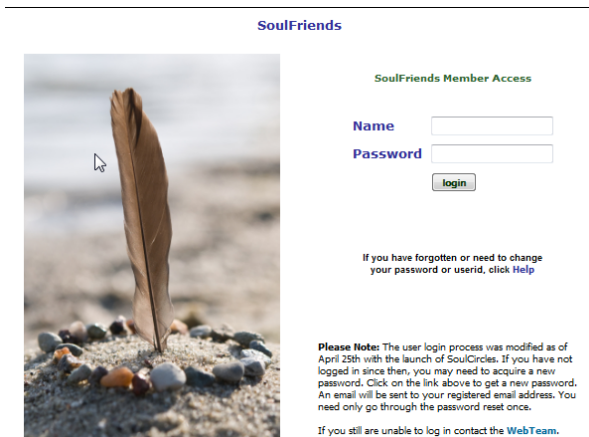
SoulFriends

SoulFriends Member Access

Name

Password

login

If you have forgotten or need to change your password or userid, click Help

Please Note: The user login process was modified as of April 25th with the launch of SoulCircles. If you have not logged in since then, you may need to acquire a new password. Click on the link above to get a new password. An email will be sent to your registered email address. You need only go through the password reset once.

If you still are unable to log in contact the WebTeam.